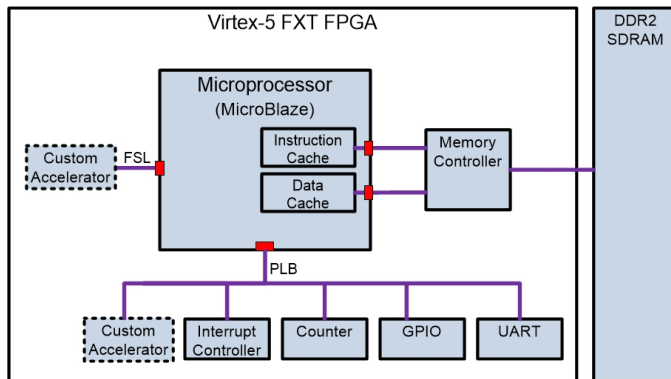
Virtex-5 FXT FPGA

DDR2 SDRAM

Microprocessor
(MicroBlaze)

Custom Accelerator

FSL

Instruction Cache

Data Cache

Memory Controller

PLB

Custom Accelerator

Interrupt Controller

Counter

GPIO

UART